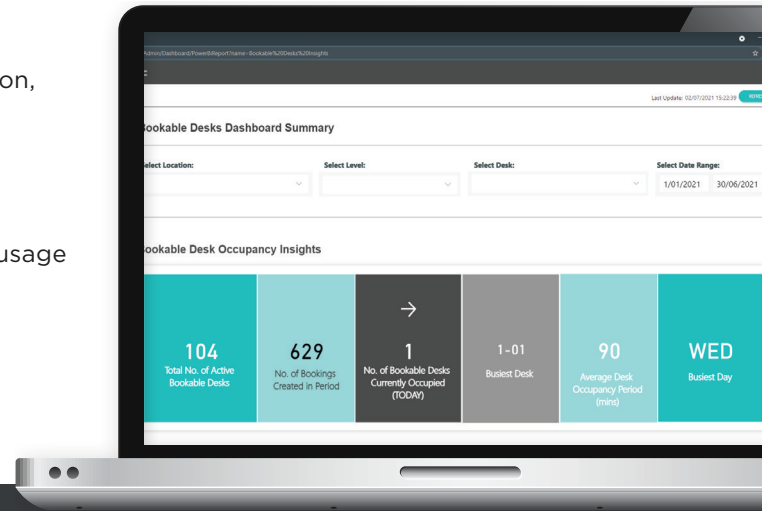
on,

usage

/Admin/Dashboard/PowerBiReport?name=Bookable%20Desks%20Insights

Last Update: 02/07/2021 15:22:39 REFRE

ookable Desks Dashboard Summary

elect Location:

Select Level:

Select Desk:

Select Date Range:

1/01/2021 30/06/2021

ookable Desk Occupancy Insights

104
Total No. of Active Bookable Desks

629
No. of Bookings Created in Period

→

1
No. of Bookable Desks Currently Occupied (TODAY)

1-01
Busiest Desk

90
Average Desk Occupancy Period (mins)

WED
Busiest Day